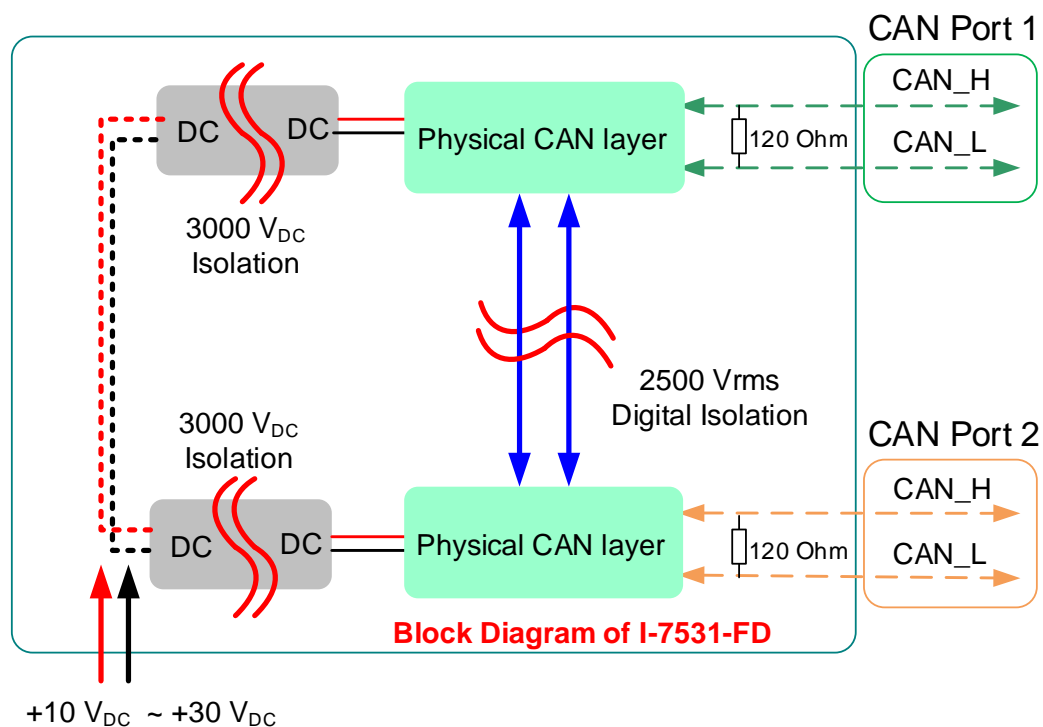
CAN Port 1

DC

DC

Physical CAN layer

120 Ohm

CAN_H

CAN_L

3000 $V_{DC}$ Isolation

2500 Vrms Digital Isolation

3000 $V_{DC}$ Isolation

CAN Port 2

DC

DC

Physical CAN layer

120 Ohm

CAN_H

CAN_L

Block Diagram of I-7531-FD

+10 $V_{DC}$ ~ +30 $V_{DC}$